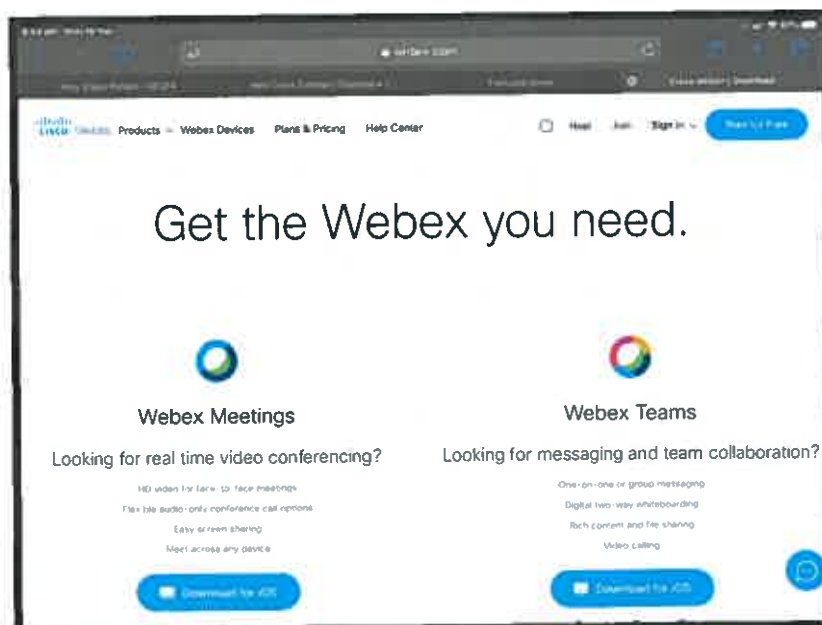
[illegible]

webex.com

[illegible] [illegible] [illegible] Cisco Webex | Download

cisco Webex Products Webex Devices Plans & Pricing Help Center Host Join Sign In Start for Free

Get the Webex you need.

Webex Meetings

Looking for real time video conferencing?

HD video for face-to-face meetings
Flexible audio-only conference call options
Easy screen sharing
Meet across any device

Download for iOS

Webex Teams

Looking for messaging and team collaboration?

One-on-one or group messaging
Digital two-way whiteboarding
Rich content and file sharing
Video calling

Download for iOS